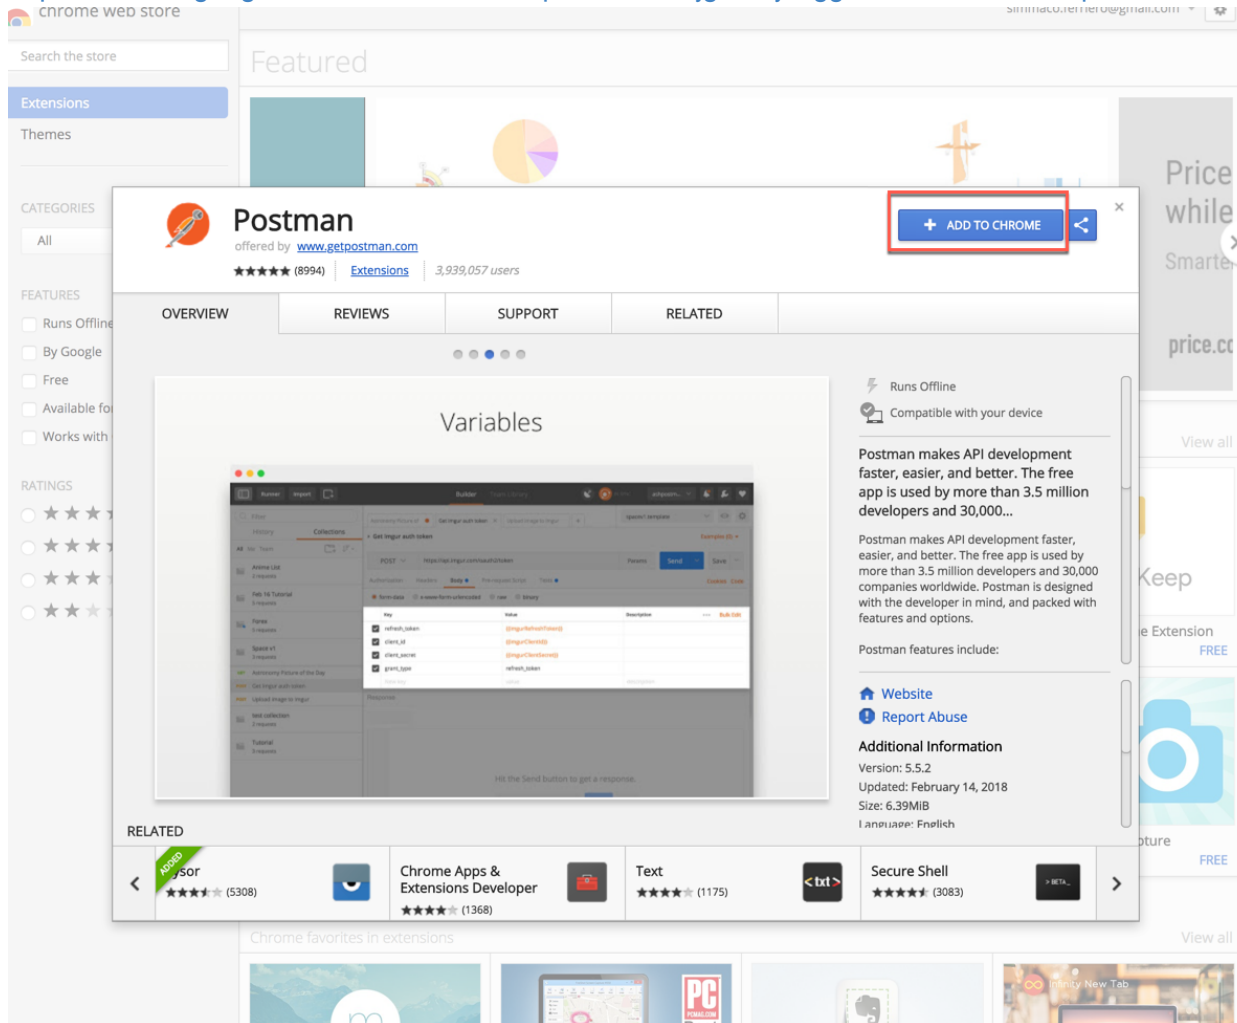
chrome web store

simmaco.ferriero@gmail.com

Search the store

Extensions

Themes

CATEGORIES

All

FEATURES

Runs Offline

By Google

Free

Available fo

Works with

RATINGS

Featured

Price while

Smarte

price.co

View all

Keep

e Extension

FREE

pture

FREE

Postman

offered by www.getpostman.com

★★★★★ (8994) | Extensions | 3,939,057 users

ADD TO CHROME

×

OVERVIEW

REVIEWS

SUPPORT

RELATED

Variables

Hit the Send button to get a response.

Runs Offline

Compatible with your device

Postman makes API development faster, easier, and better. The free app is used by more than 3.5 million developers and 30,000...

Postman makes API development faster, easier, and better. The free app is used by more than 3.5 million developers and 30,000 companies worldwide. Postman is designed with the developer in mind, and packed with features and options.

Postman features include:

Website

Report Abuse

Additional Information

Version: 5.5.2

Updated: February 14, 2018

Size: 6.39MiB

Language: English

RELATED

ADDED

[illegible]sor ★★★★ (5308)

Chrome Apps & Extensions Developer ★★★★ (1368)

Text ★★★★ (1175)

<txt>

Secure Shell ★★★★ (3083)

> BETA_

Chrome favorites in extensions

View all

Infinity New Tab

PC